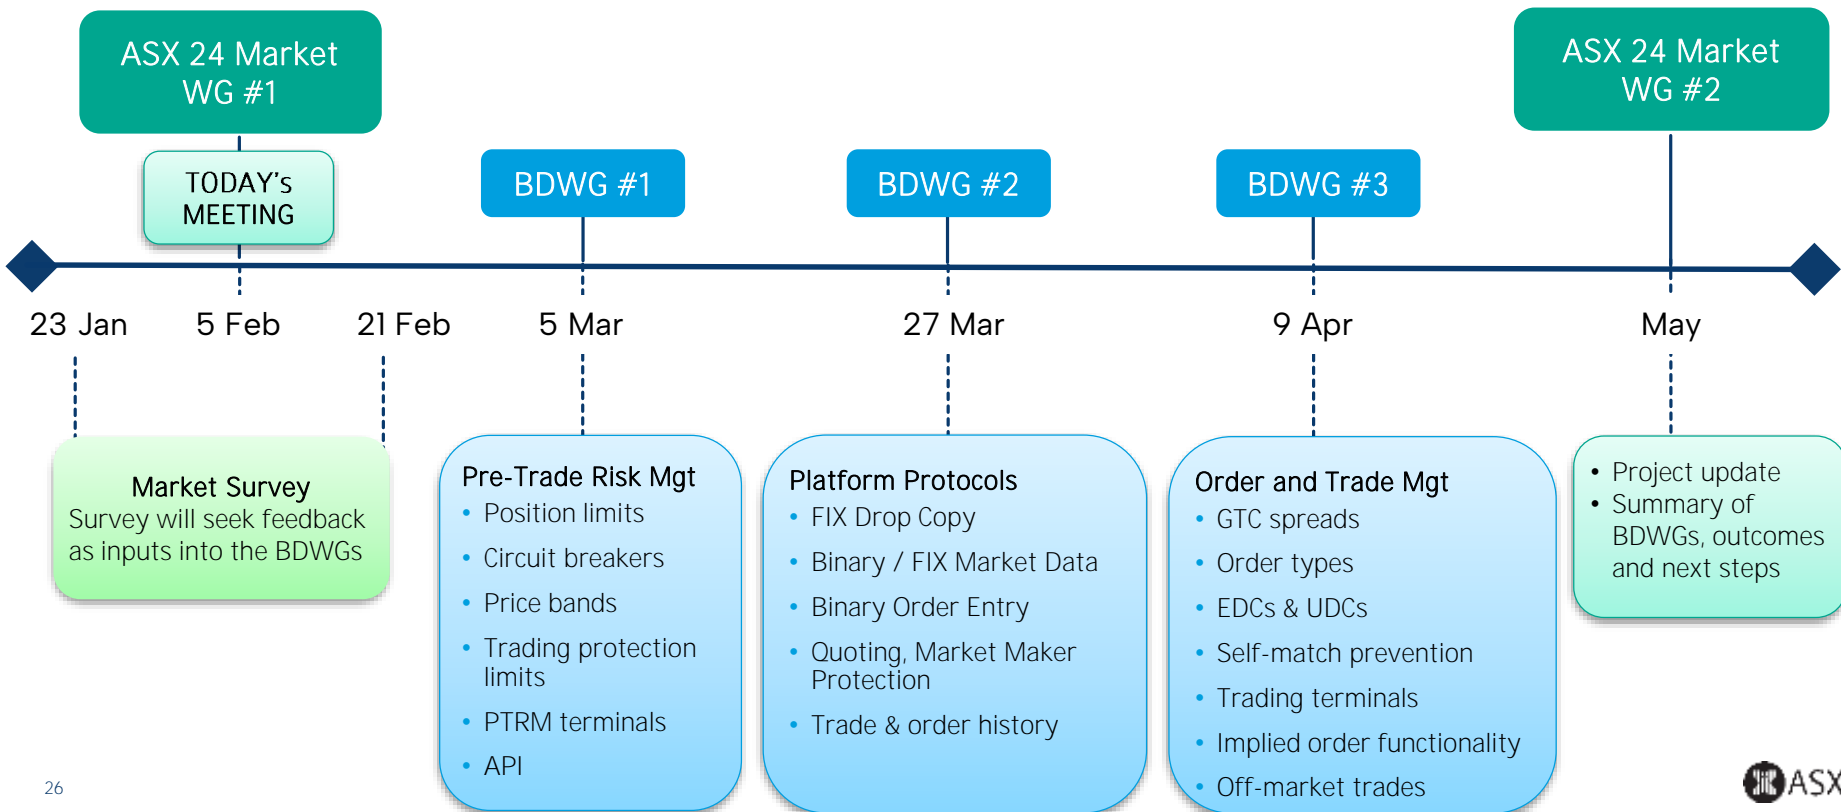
ASX 24 Market WG #1

TODAY's MEETING

BDWG #1

BDWG #2

BDWG #3

ASX 24 Market WG #2

23 Jan

5 Feb

21 Feb

5 Mar

27 Mar

9 Apr

May

Market Survey
Survey will seek feedback as inputs into the BDWGs

Pre-Trade Risk Mgt
- Position limits
- Circuit breakers
- Price bands
- Trading protection limits
- PTRM terminals
- API

Platform Protocols
- FIX Drop Copy
- Binary / FIX Market Data
- Binary Order Entry
- Quoting, Market Maker Protection
- Trade & order history

Order and Trade Mgt
- GTC spreads
- Order types
- EDCs & UDCs
- Self-match prevention
- Trading terminals
- Implied order functionality
- Off-market trades

- Project update
- Summary of BDWGs, outcomes and next steps

26

ASX